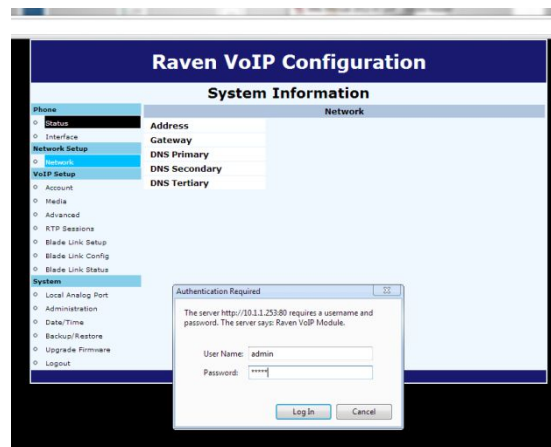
Raven VoIP Configuration

System Information

Phone
Status
Interface
Network Setup
Network
VoIP Setup
Account
Media
Advanced
RTP Sessions
Blade Link Setup
Blade Link Config
Blade Link Status
System
Local Analog Port
Administration
Date/Time
Backup/Restore
Upgrade Firmware
Logout

Network

Address
Gateway
DNS Primary
DNS Secondary
DNS Tertiary

Authentication Required

The server http://10.1.1.253:80 requires a username and password. The server says: Raven VoIP Module.

User Name: admin
Password: *****

Log In
Cancel